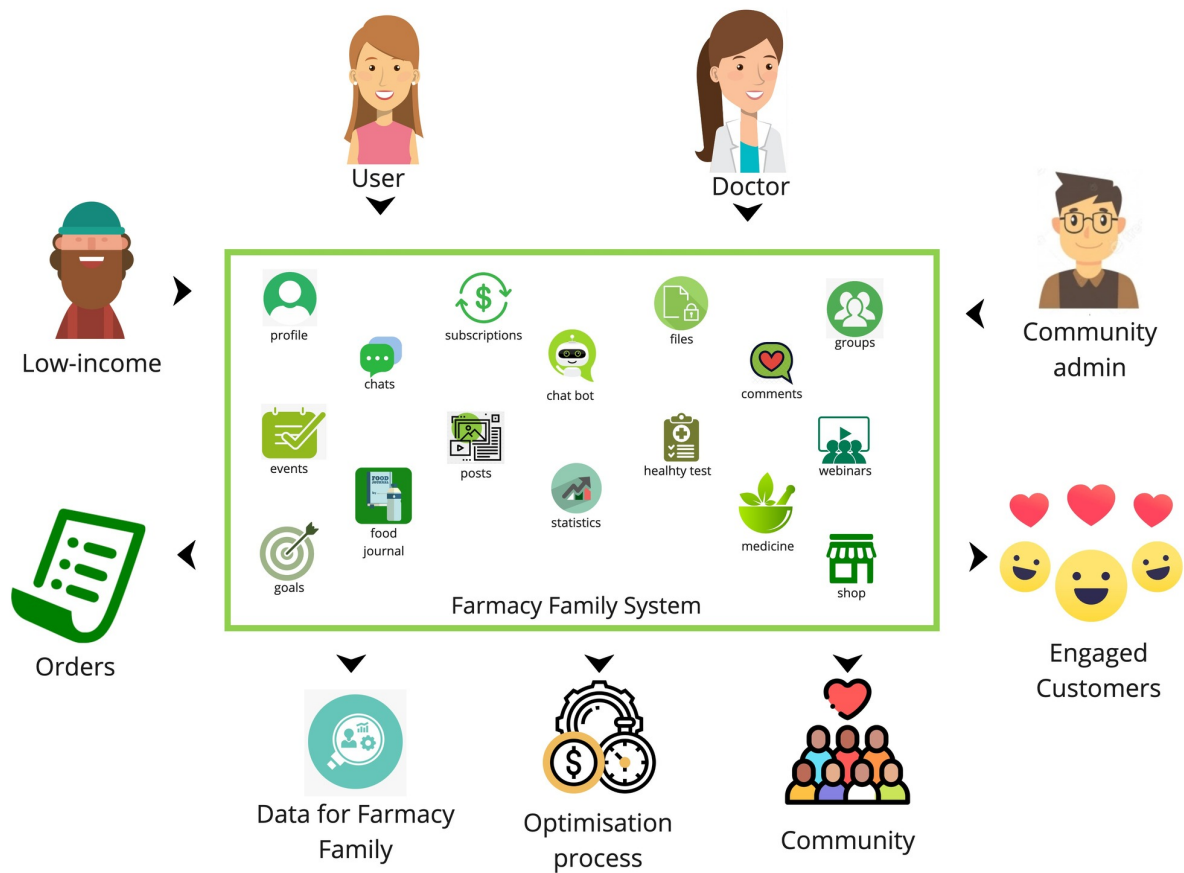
User

Doctor

Low-income

Community admin

profile

chats

subscriptions

chat bot

files

comments

groups

events

posts

healhty test

webinars

food journal

statistics

medicine

goals

shop

Farmacy Family System

Orders

Engaged Customers

Data for Farmacy Family

Optimisation process

Community